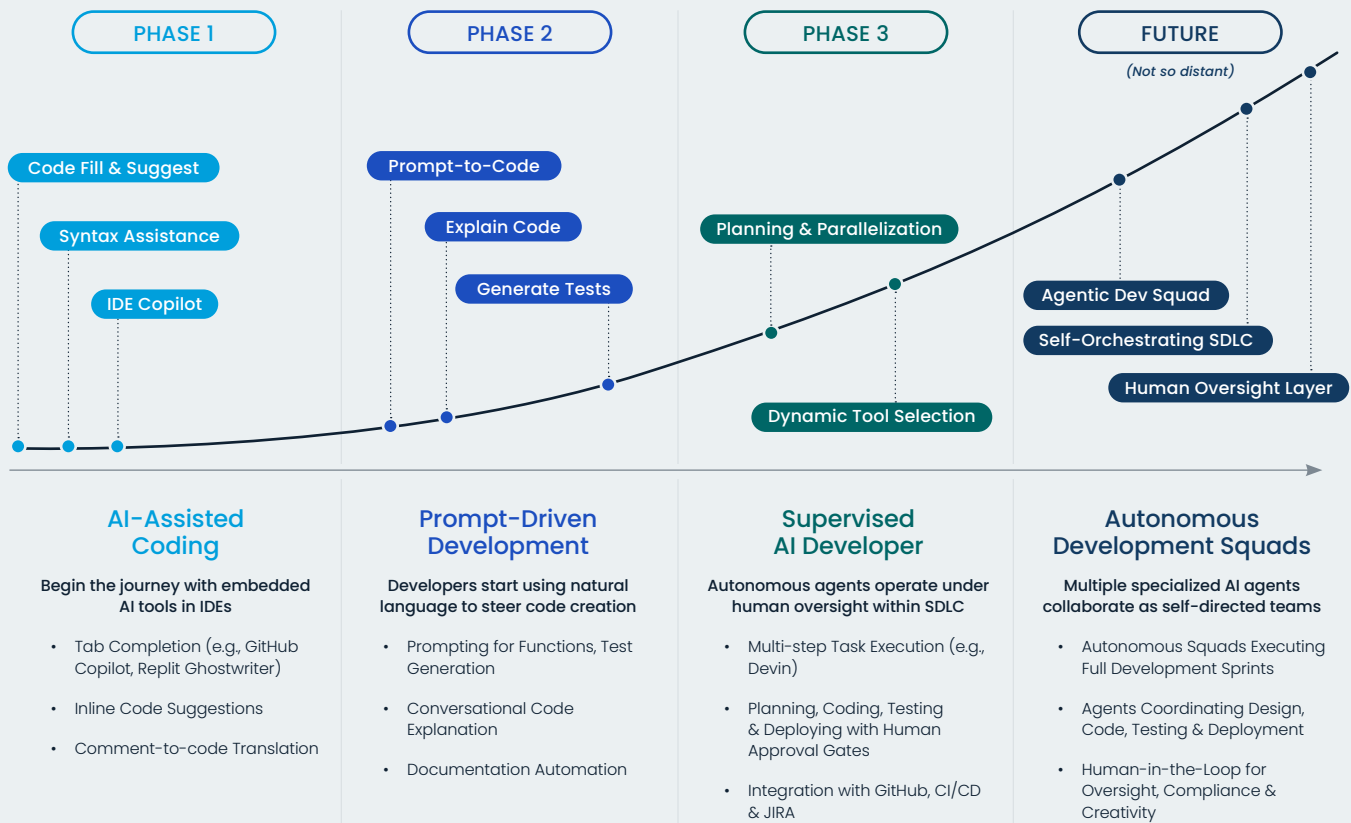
PHASE 1

PHASE 2

PHASE 3

FUTURE

(Not so distant)

Code Fill & Suggest

Syntax Assistance

IDE Copilot

Prompt-to-Code

Explain Code

Generate Tests

Planning & Parallelization

Dynamic Tool Selection

Agentic Dev Squad

Self-Orchestrating SDLC

Human Oversight Layer

AI-Assisted Coding

Begin the journey with embedded AI tools in IDEs

- Tab Completion (e.g., GitHub Copilot, Replit Ghostwriter)
- Inline Code Suggestions
- Comment-to-code Translation

Prompt-Driven Development

Developers start using natural language to steer code creation

- Prompting for Functions, Test Generation
- Conversational Code Explanation
- Documentation Automation

Supervised AI Developer

Autonomous agents operate under human oversight within SDLC

- Multi-step Task Execution (e.g., Devin)
- Planning, Coding, Testing & Deploying with Human Approval Gates
- Integration with GitHub, CI/CD & JIRA

Autonomous Development Squads

Multiple specialized AI agents collaborate as self-directed teams

- Autonomous Squads Executing Full Development Sprints
- Agents Coordinating Design, Code, Testing & Deployment
- Human-in-the-Loop for Oversight, Compliance & Creativity